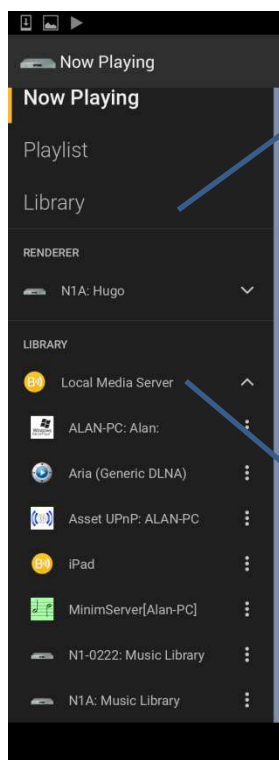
Now Playing

Now Playing

Playlist

Library

RENDERER

N1A: Hugo

LIBRARY

Local Media Server

ALAN-PC: Alan:

Aria (Generic DLNA)

Asset UPnP: ALAN-PC

iPad

MinimServer[Alan-PC]

N1-0222: Music Library

N1A: Music Library